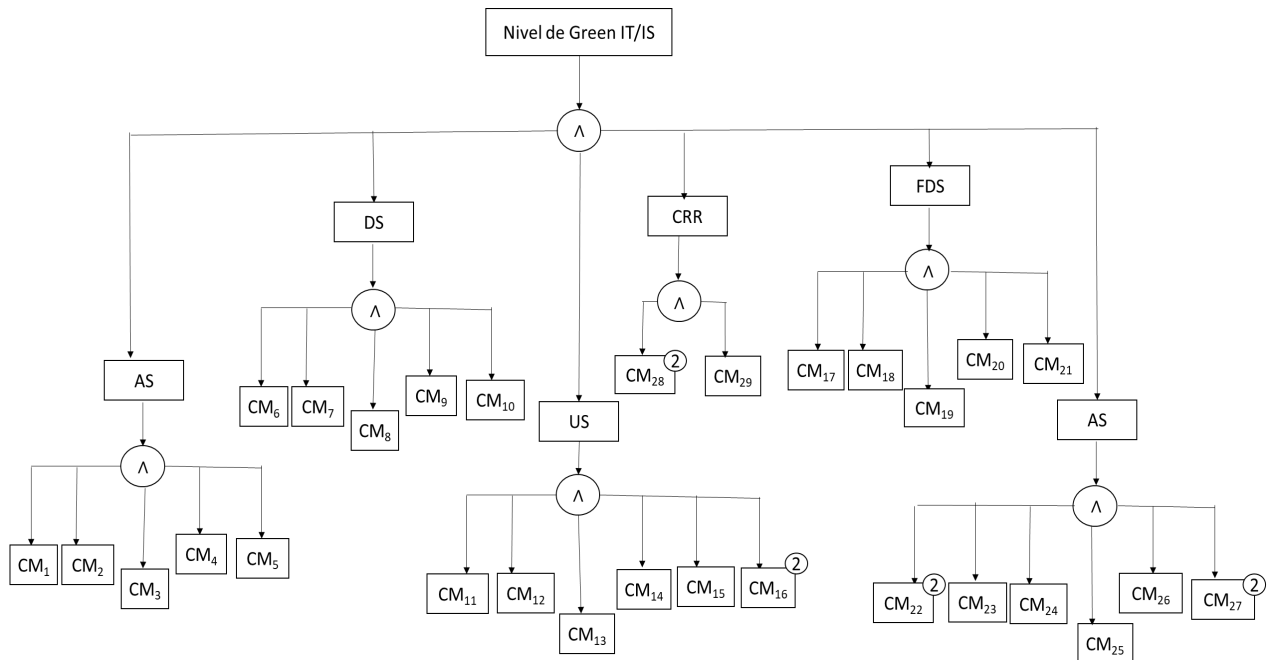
Nivel de Green IT/IS

$\wedge$

AS

$\wedge$

CM$_1$ CM$_2$ CM$_3$ CM$_4$ CM$_5$

DS

$\wedge$

CM$_6$ CM$_7$ CM$_8$ CM$_9$ CM$_{10}$

US

$\wedge$

CM$_{11}$ CM$_{12}$ CM$_{13}$ CM$_{14}$ CM$_{15}$ CM$_{16}$ 2

CRR

$\wedge$

CM$_{28}$ 2 CM$_{29}$

FDS

$\wedge$

CM$_{17}$ CM$_{18}$ CM$_{19}$ CM$_{20}$ CM$_{21}$

AS

$\wedge$

CM$_{22}$ 2 CM$_{23}$ CM$_{24}$ CM$_{25}$ CM$_{26}$ CM$_{27}$ 2